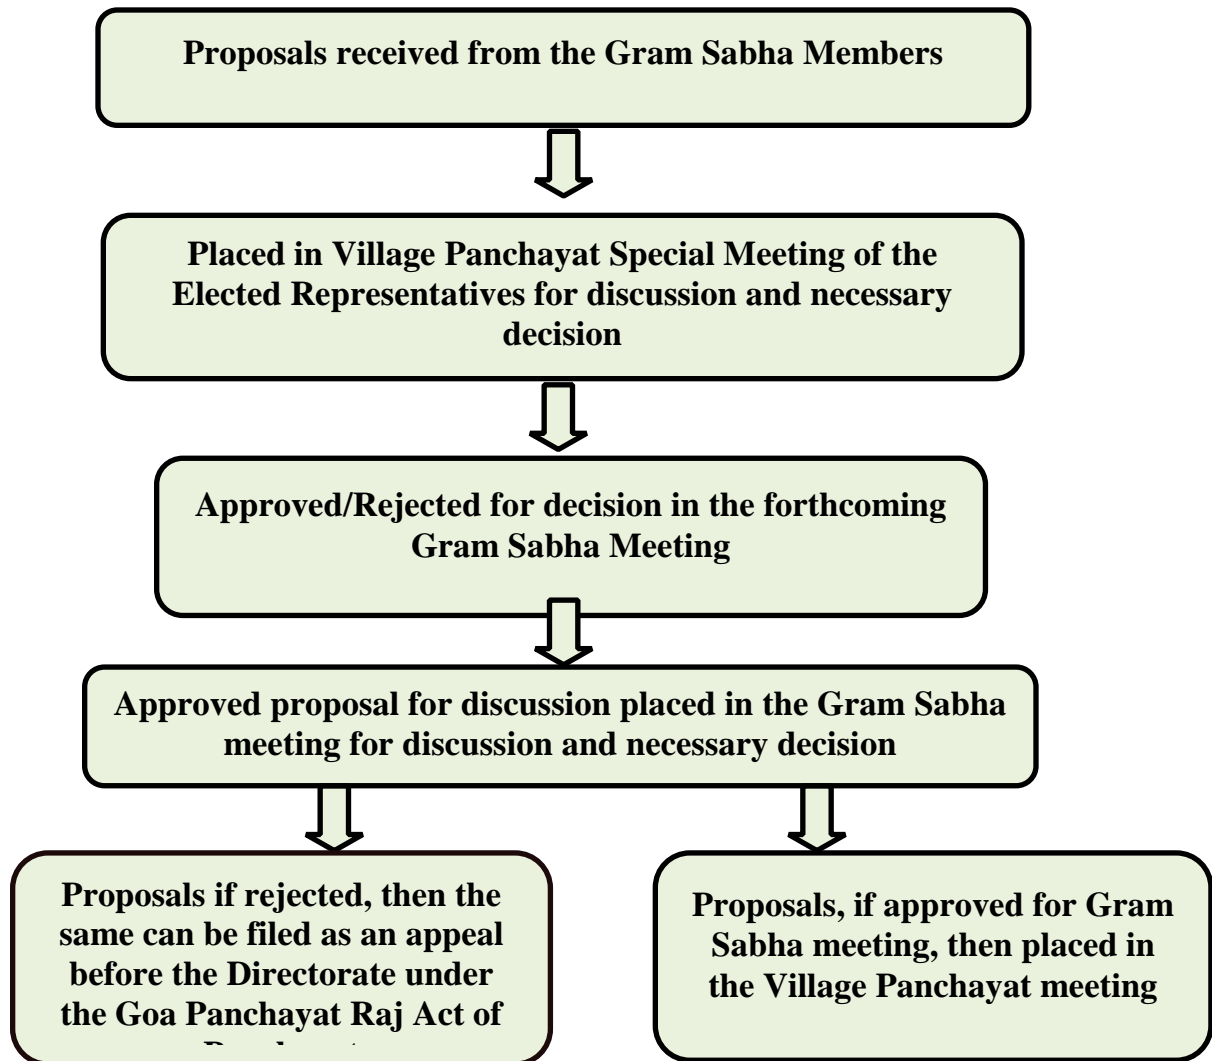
Proposals received from the Gram Sabha Members

Placed in Village Panchayat Special Meeting of the Elected Representatives for discussion and necessary decision

Approved/Rejected for decision in the forthcoming Gram Sabha Meeting

Approved proposal for discussion placed in the Gram Sabha meeting for discussion and necessary decision

Proposals if rejected, then the same can be filed as an appeal before the Directorate under the Goa Panchayat Raj Act of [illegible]

Proposals, if approved for Gram Sabha meeting, then placed in the Village Panchayat meeting